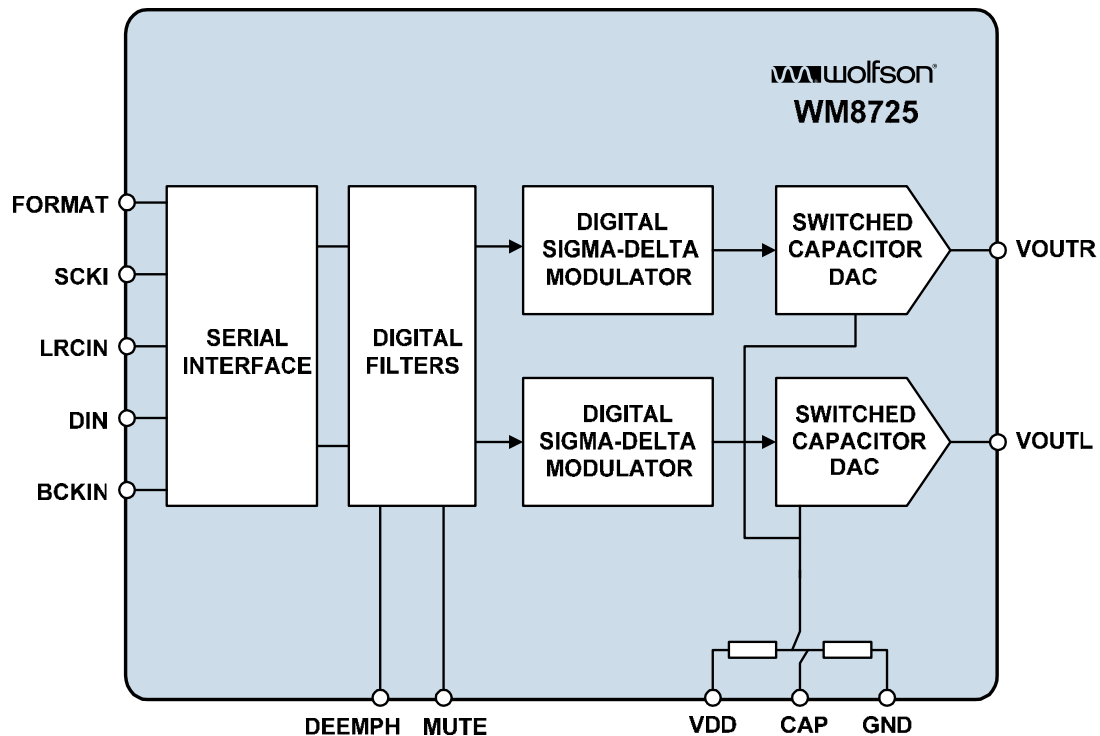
wolfson
WM8725

FORMAT
SCKI
LRCIN
DIN
BCKIN

SERIAL INTERFACE

DIGITAL FILTERS

DIGITAL SIGMA-DELTA MODULATOR

SWITCHED CAPACITOR DAC

VOUTR

DIGITAL SIGMA-DELTA MODULATOR

SWITCHED CAPACITOR DAC

VOUTL

DEEMPH
MUTE
VDD
CAP
GND